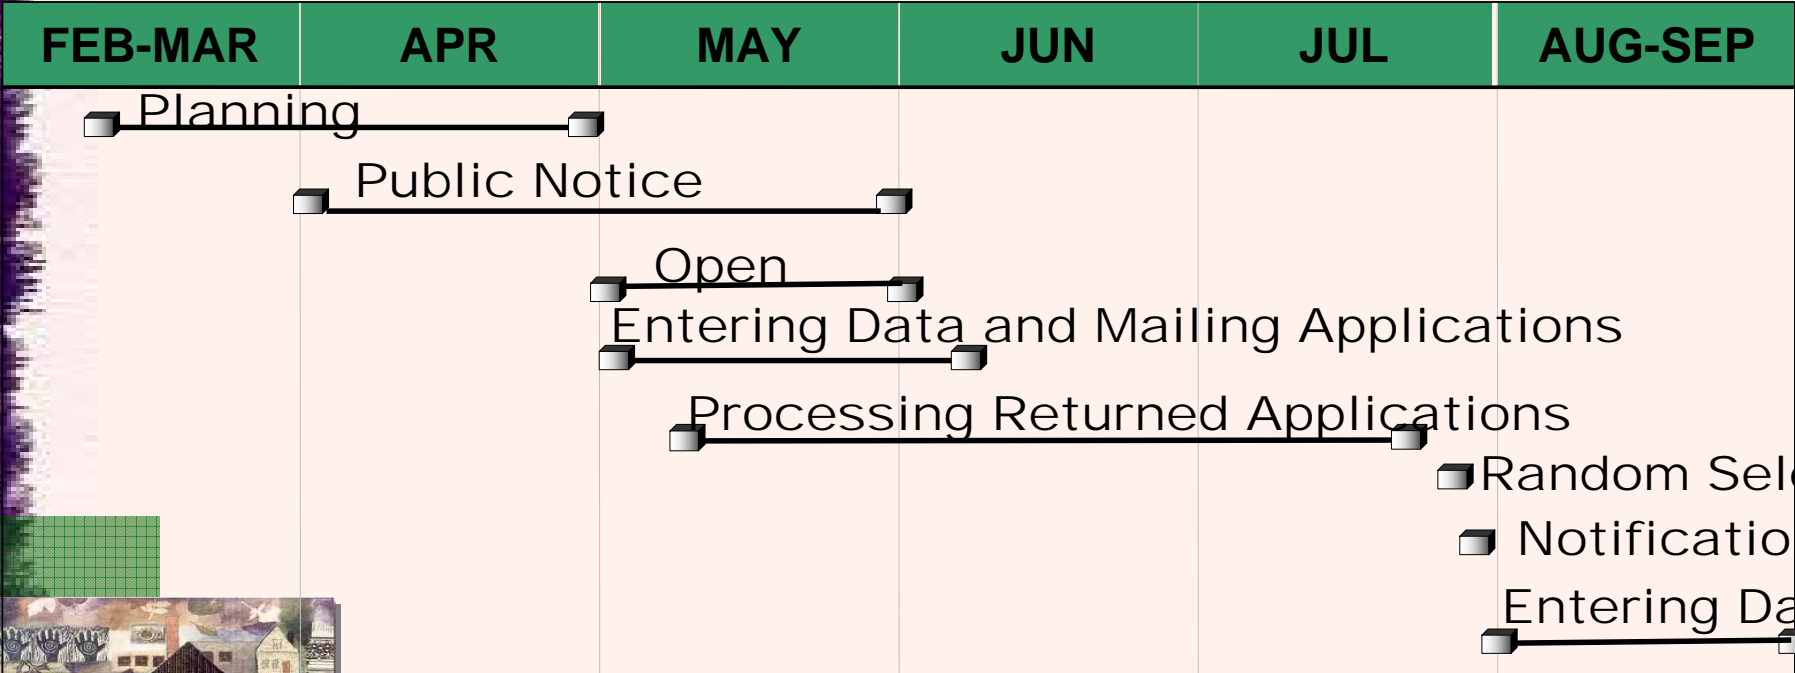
| FEB-MAR | APR | MAY | JUN | JUL | AUG-SEP |
|---|---|---|---|---|---|

Planning

Public Notice

Open

Entering Data and Mailing Applications

Processing Returned Applications

Random Sel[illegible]

Notificatio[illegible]

Entering Da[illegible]